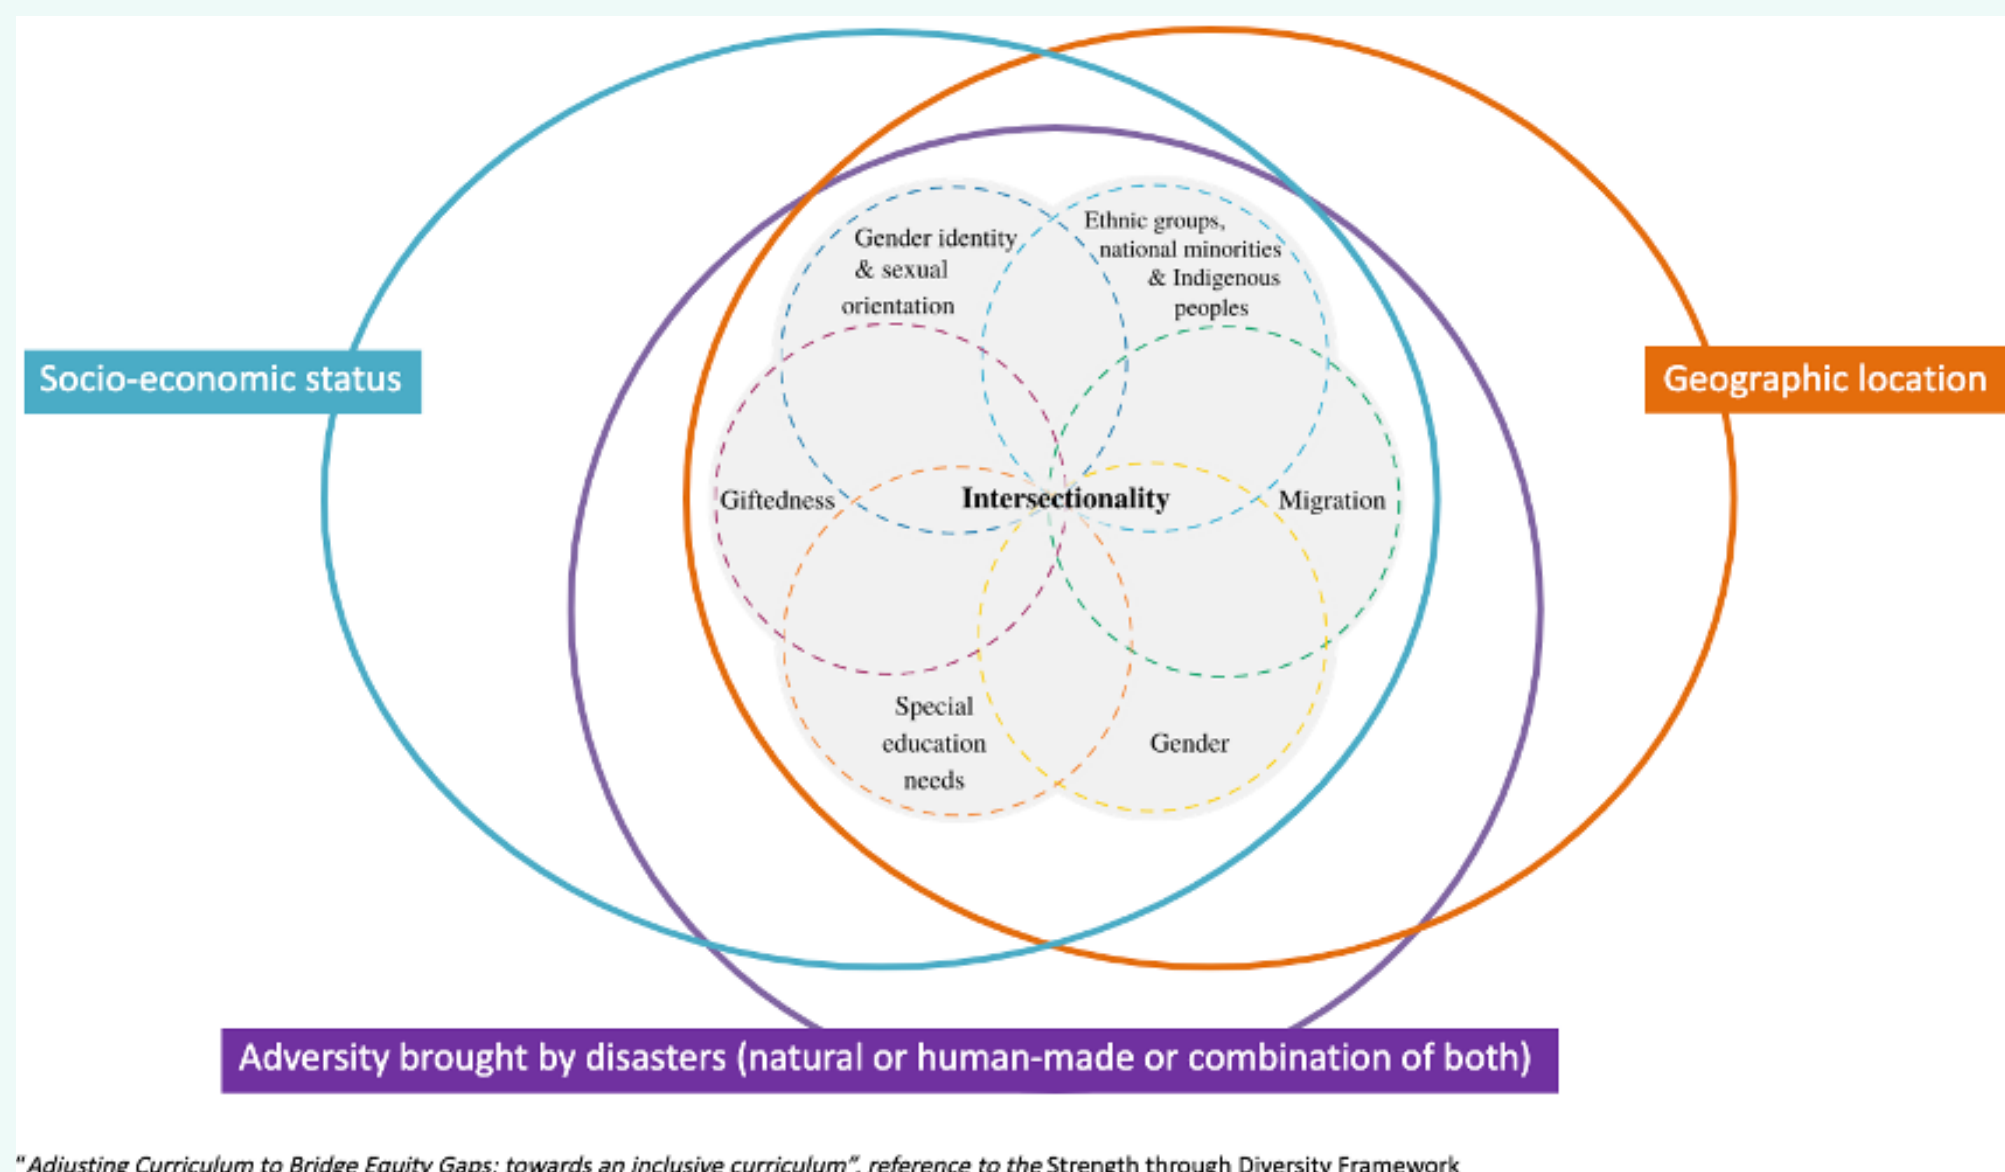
Socio-economic status

Geographic location

Gender identity & sexual orientation

Ethnic groups, national minorities & Indigenous peoples

Giftedness

Intersectionality

Migration

Special education needs

Gender

Adversity brought by disasters (natural or human-made or combination of both)

"Adjusting Curriculum to Bridge Equity Gaps: towards an inclusive curriculum", reference to the Strength through Diversity Framework